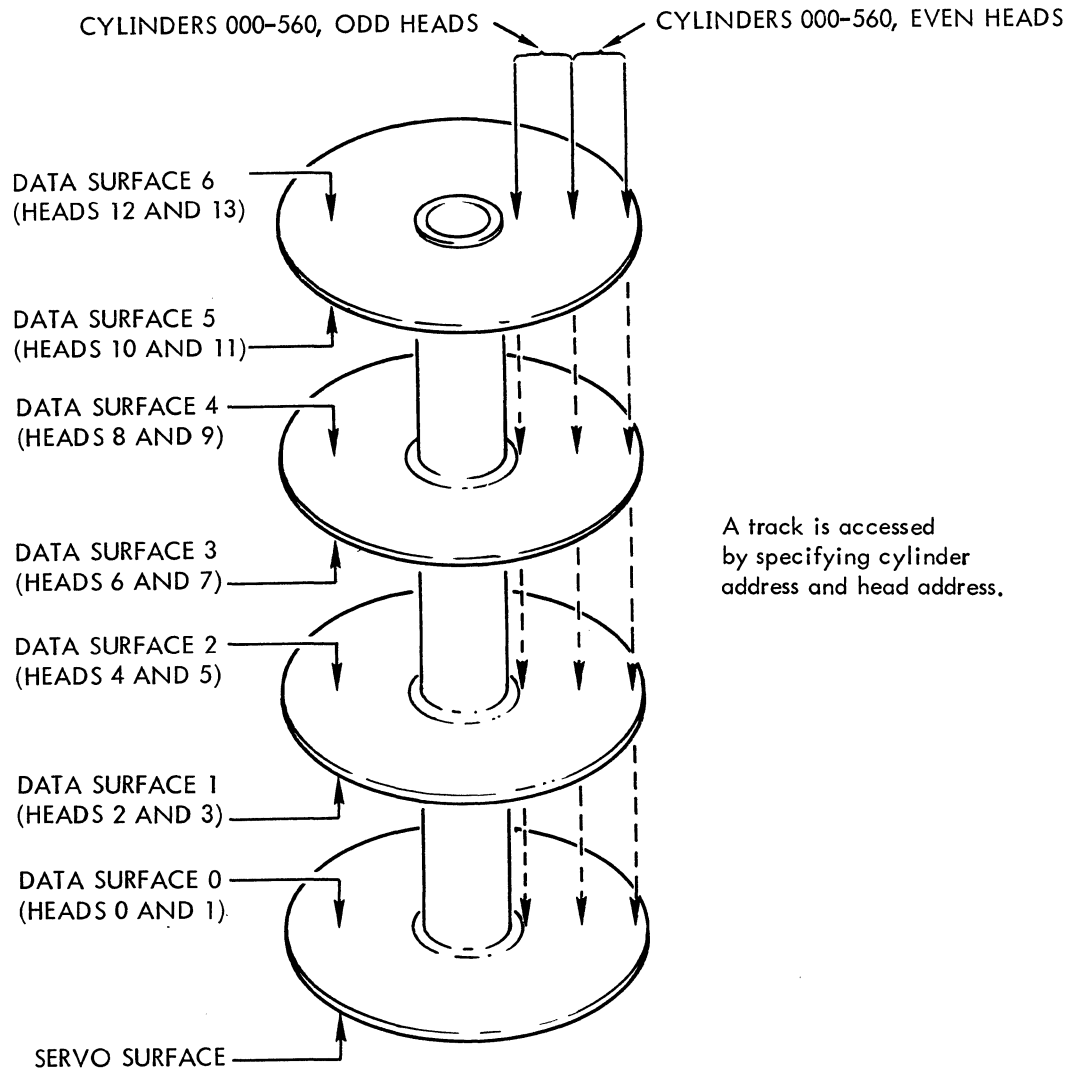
CYLINDERS 000-560, ODD HEADS

CYLINDERS 000-560, EVEN HEADS

DATA SURFACE 6
(HEADS 12 AND 13)

DATA SURFACE 5
(HEADS 10 AND 11)

DATA SURFACE 4
(HEADS 8 AND 9)

DATA SURFACE 3
(HEADS 6 AND 7)

DATA SURFACE 2
(HEADS 4 AND 5)

DATA SURFACE 1
(HEADS 2 AND 3)

DATA SURFACE 0
(HEADS 0 AND 1)

SERVO SURFACE

A track is accessed by specifying cylinder address and head address.